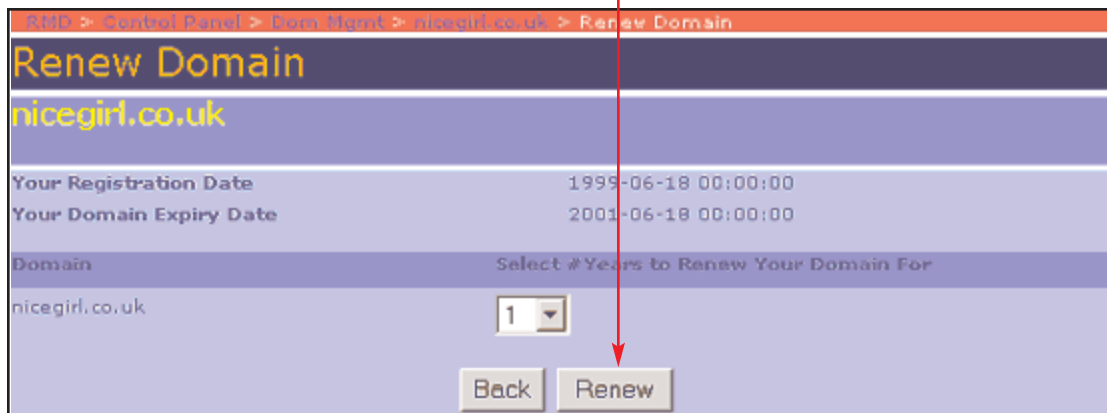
RMD > Control Panel > Dom Mgmt > nicegirl.co.uk > Renew Domain

Renew Domain

nicegirl.co.uk

Your Registration Date 1999-06-18 00:00:00
Your Domain Expiry Date 2001-06-18 00:00:00

| Domain | Select #Years to Renew Your Domain For |
|---|---|
| nicegirl.co.uk | 1 |

Back Renew